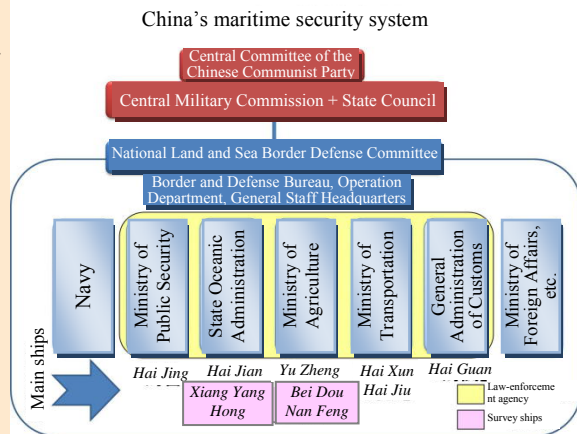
China's maritime security system

Central Committee of the Chinese Communist Party

Central Military Commission + State Council

National Land and Sea Border Defense Committee

Border and Defense Bureau, Operation Department, General Staff Headquarters

Navy

Ministry of Public Security

State Oceanic Administration

Ministry of Agriculture

Ministry of Transportation

General Administration of Customs

Ministry of Foreign Affairs, etc.

Main ships

Hai Jing

Hai Jian

Yu Zheng

Hai Xun

Hai Jiu

Hai Guan

Xiang Yang Hong

Bei Dou

Nan Feng

Law-enforcement agency

Survey ships